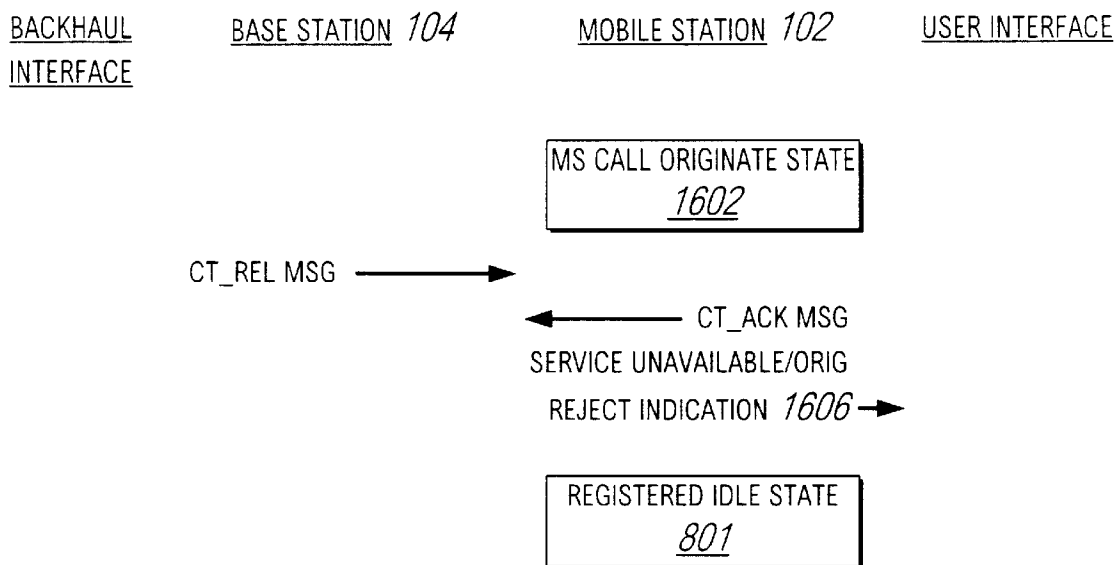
BACKHAUL INTERFACE

BASE STATION 104

MOBILE STATION 102

USER INTERFACE

MS CALL ORIGINATE STATE
1602

CT_REL MSG

CT_ACK MSG

SERVICE UNAVAILABLE/ORIG REJECT INDICATION 1606

REGISTERED IDLE STATE
801